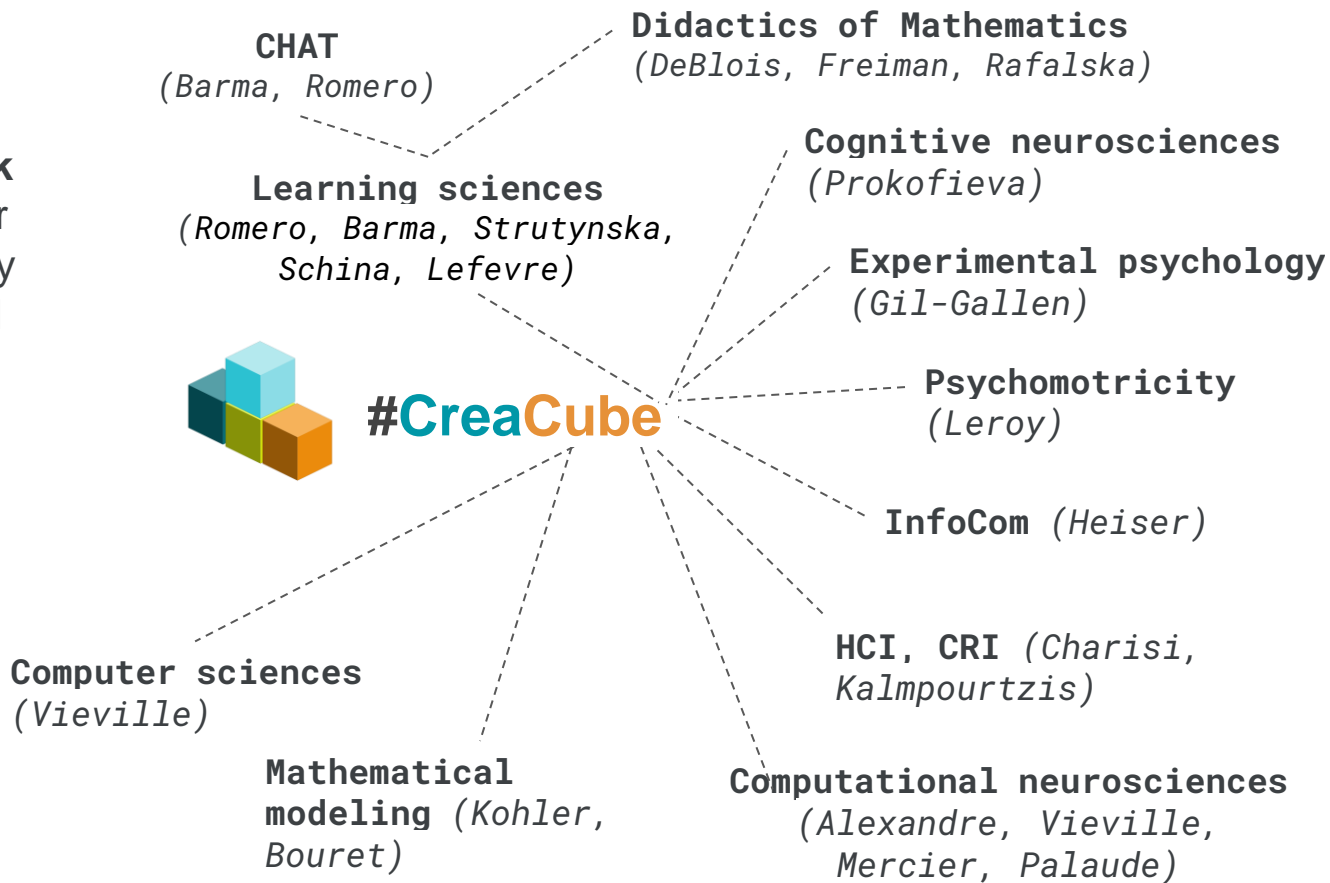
CHAT
(Barma, Romero)

Didactics of Mathematics
(DeBlois, Freiman, Rafalska)

Learning sciences
(Romero, Barma, Strutynska, Schina, Lefevre)

Cognitive neurosciences
(Prokofieva)

Experimental psychology
(Gil-Gallen)

Psychomotricity
(Leroy)

#CreaCube

InfoCom (Heiser)

HCI, CRI (Charisi, Kalmpourtzis)

Computer sciences
(Vieville)

Mathematical modeling (Kohler, Bouret)

Computational neurosciences
(Alexandre, Vieville, Mercier, Palaude)